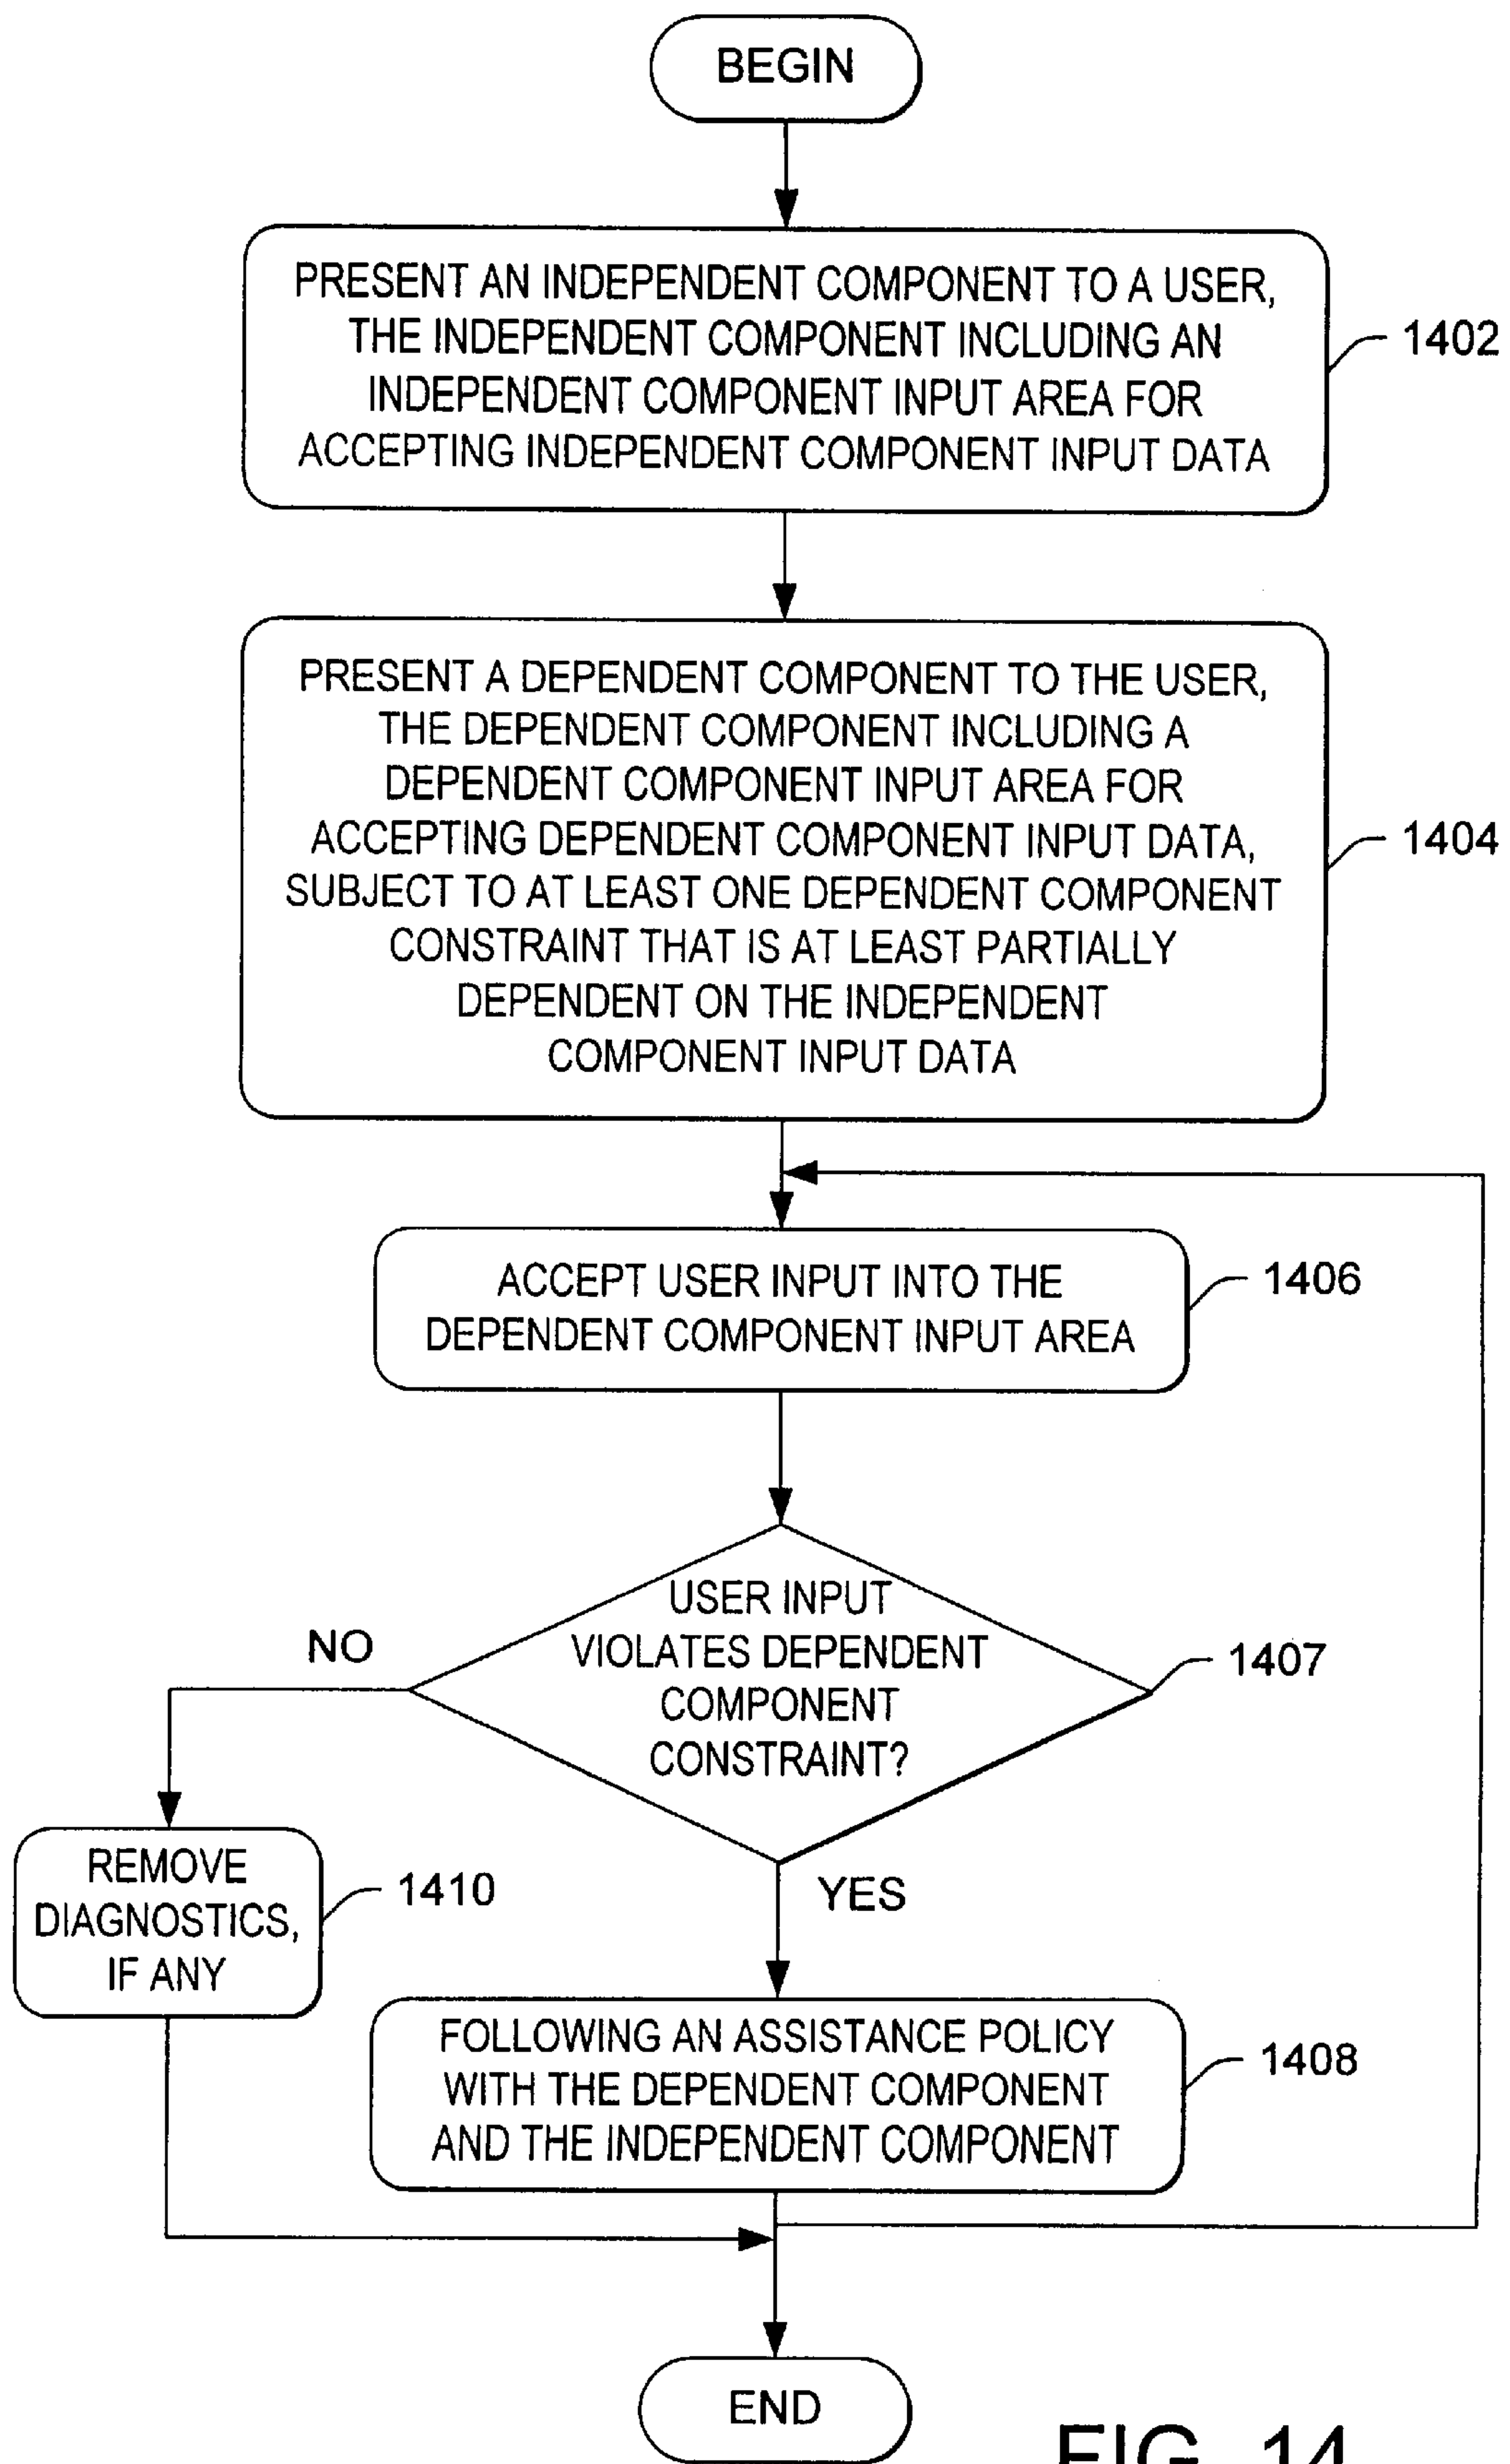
BEGIN

PRESENT AN INDEPENDENT COMPONENT TO A USER, THE INDEPENDENT COMPONENT INCLUDING AN INDEPENDENT COMPONENT INPUT AREA FOR ACCEPTING INDEPENDENT COMPONENT INPUT DATA

1402

PRESENT A DEPENDENT COMPONENT TO THE USER, THE DEPENDENT COMPONENT INCLUDING A DEPENDENT COMPONENT INPUT AREA FOR ACCEPTING DEPENDENT COMPONENT INPUT DATA, SUBJECT TO AT LEAST ONE DEPENDENT COMPONENT CONSTRAINT THAT IS AT LEAST PARTIALLY DEPENDENT ON THE INDEPENDENT COMPONENT INPUT DATA

1404

ACCEPT USER INPUT INTO THE DEPENDENT COMPONENT INPUT AREA

1406

USER INPUT VIOLATES DEPENDENT COMPONENT CONSTRAINT?

1407

NO

YES

REMOVE DIAGNOSTICS, IF ANY

1410

FOLLOWING AN ASSISTANCE POLICY WITH THE DEPENDENT COMPONENT AND THE INDEPENDENT COMPONENT

1408

END

FIG. 14